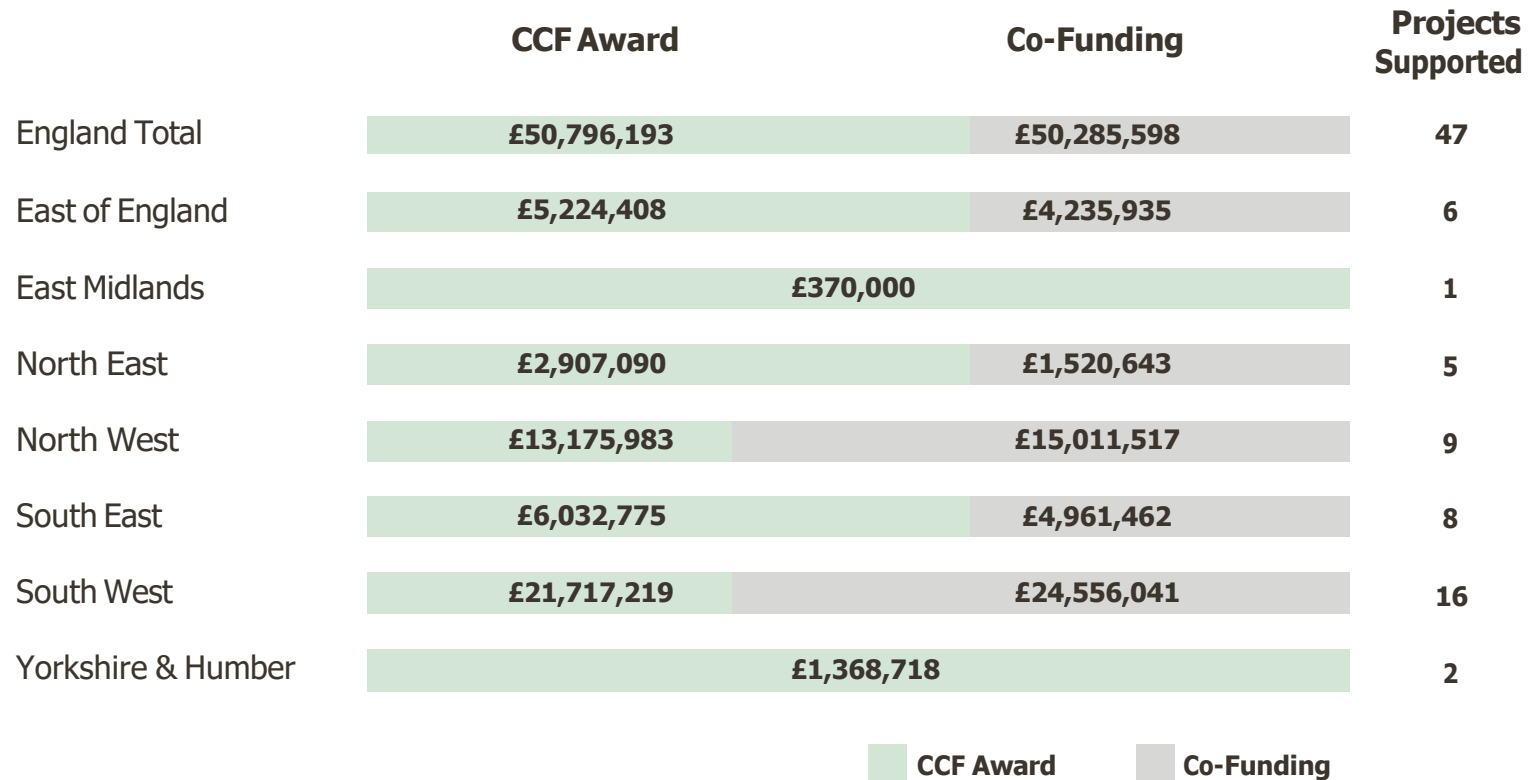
| | CCF Award | Co-Funding | Projects Supported |
|---|---|---|---|
| England Total | £50,796,193 | £50,285,598 | 47 |
| East of England | £5,224,408 | £4,235,935 | 6 |
| East Midlands | £370,000 | | 1 |
| North East | £2,907,090 | £1,520,643 | 5 |
| North West | £13,175,983 | £15,011,517 | 9 |
| South East | £6,032,775 | £4,961,462 | 8 |
| South West | £21,717,219 | £24,556,041 | 16 |
| Yorkshire & Humber | £1,368,718 | | 2 |

CCF Award
Co-Funding